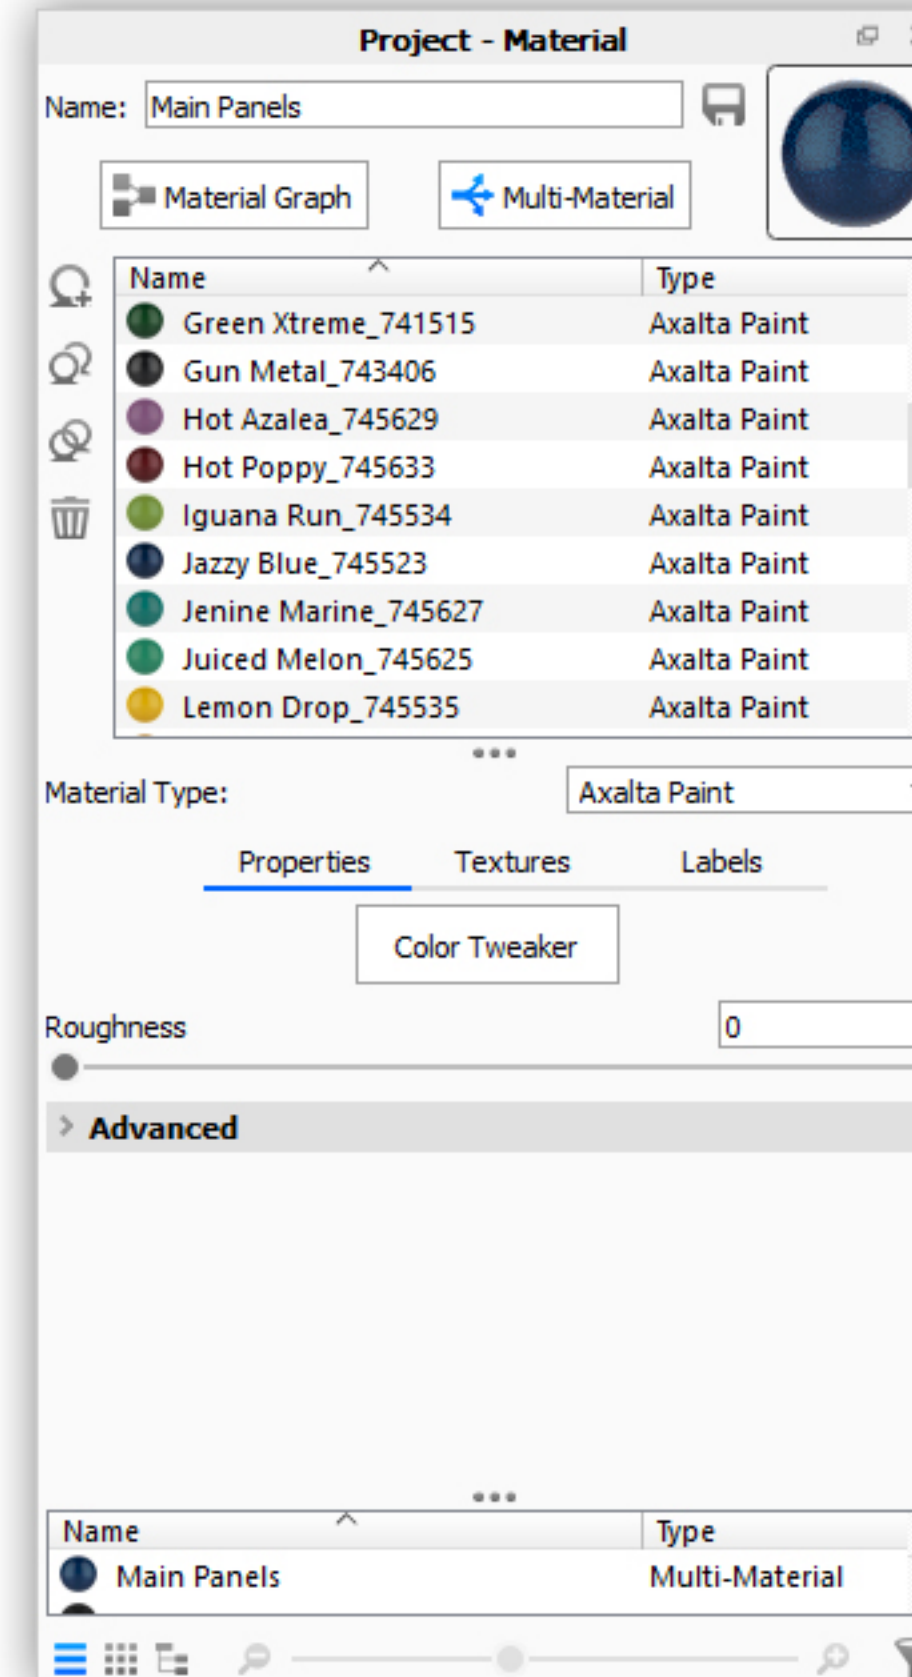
Project - Material

Name: Main Panels

Material Graph

Multi-Material

| Name | Type |
|---|---|
| Green Xtreme_741515 | Axalta Paint |
| Gun Metal_743406 | Axalta Paint |
| Hot Azalea_745629 | Axalta Paint |
| Hot Poppy_745633 | Axalta Paint |
| Iguana Run_745534 | Axalta Paint |
| Jazzy Blue_745523 | Axalta Paint |
| Jenine Marine_745627 | Axalta Paint |
| Juiced Melon_745625 | Axalta Paint |
| Lemon Drop_745535 | Axalta Paint |

Material Type: Axalta Paint

Properties Textures Labels

Color Tweaker

Roughness 0

Advanced

| Name | Type |
|---|---|
| Main Panels | Multi-Material |